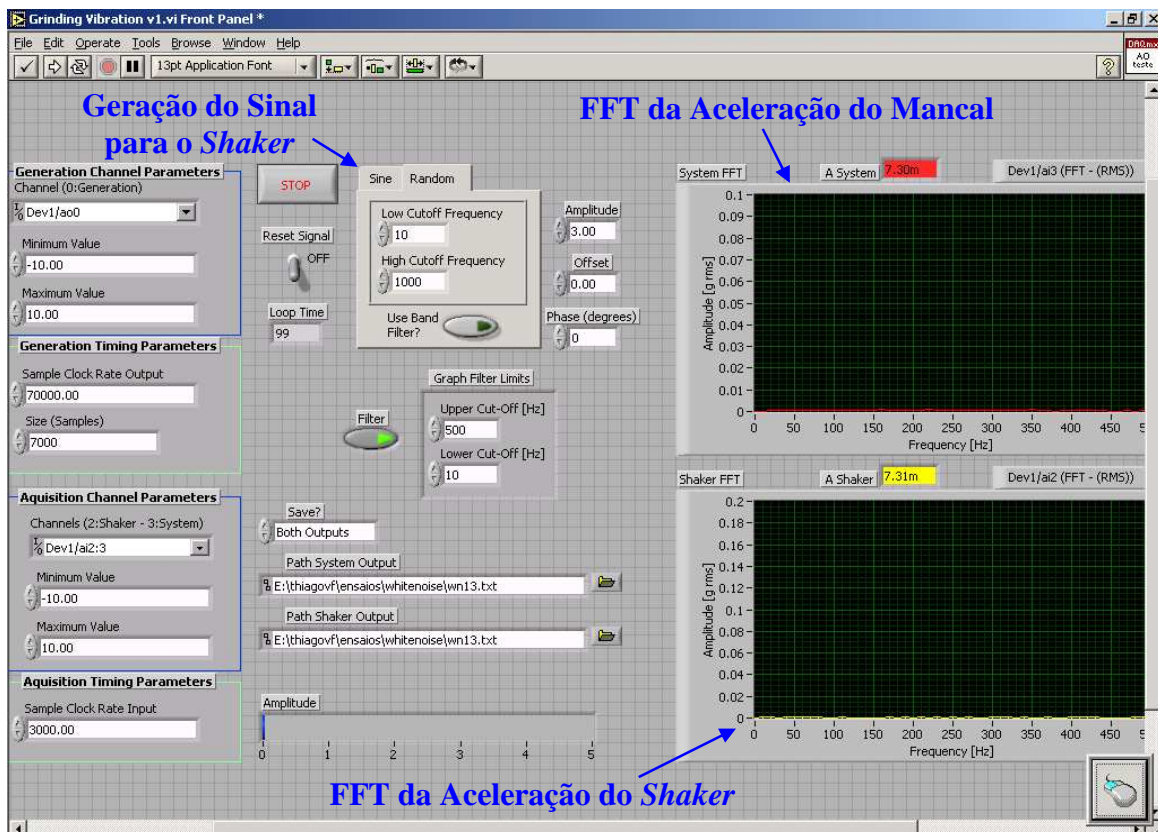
Grinding Vibration v1.vi Front Panel *

File Edit Operate Tools Browse Window Help

13pt Application Font

DAQmx AO teste

Geração do Sinal para o *Shaker*

FFT da Aceleração do Mancal

Generation Channel Parameters
Channel (0:Generation)
Dev1/ao0
Minimum Value
-10.00
Maximum Value
10.00

STOP

Reset Signal
OFF

Loop Time
99

Sine Random

Low Cutoff Frequency
10
High Cutoff Frequency
1000

Use Band Filter?

Amplitude
3.00
Offset
0.00
Phase (degrees)
0

Generation Timing Parameters
Sample Clock Rate Output
70000.00
Size (Samples)
7000

Graph Filter Limits
Filter
Upper Cut-Off [Hz]
500
Lower Cut-Off [Hz]
10

System FFT
A System 7.30m
Dev1/ai3 (FFT - (RMS))
Amplitude [g rms]
0.1
0.09
0.08
0.07
0.06
0.05
0.04
0.03
0.02
0.01
0
0 50 100 150 200 250 300 350 400 450 5
Frequency [Hz]

Aquisition Channel Parameters
Channels (2:Shaker - 3:System)
Dev1/ai2:3
Minimum Value
-10.00
Maximum Value
10.00

Save?
Both Outputs
Path System Output
E:\thiagovf\ensaios\whitenoise\wn13.txt
Path Shaker Output
E:\thiagovf\ensaios\whitenoise\wn13.txt

Shaker FFT
A Shaker 7.31m
Dev1/ai2 (FFT - (RMS))
Amplitude [g rms]
0.2
0.18
0.16
0.14
0.12
0.1
0.08
0.06
0.04
0.02
0
0 50 100 150 200 250 300 350 400 450 5
Frequency [Hz]

Aquisition Timing Parameters
Sample Clock Rate Input
3000.00

Amplitude
0 1 2 3 4 5

FFT da Aceleração do *Shaker*